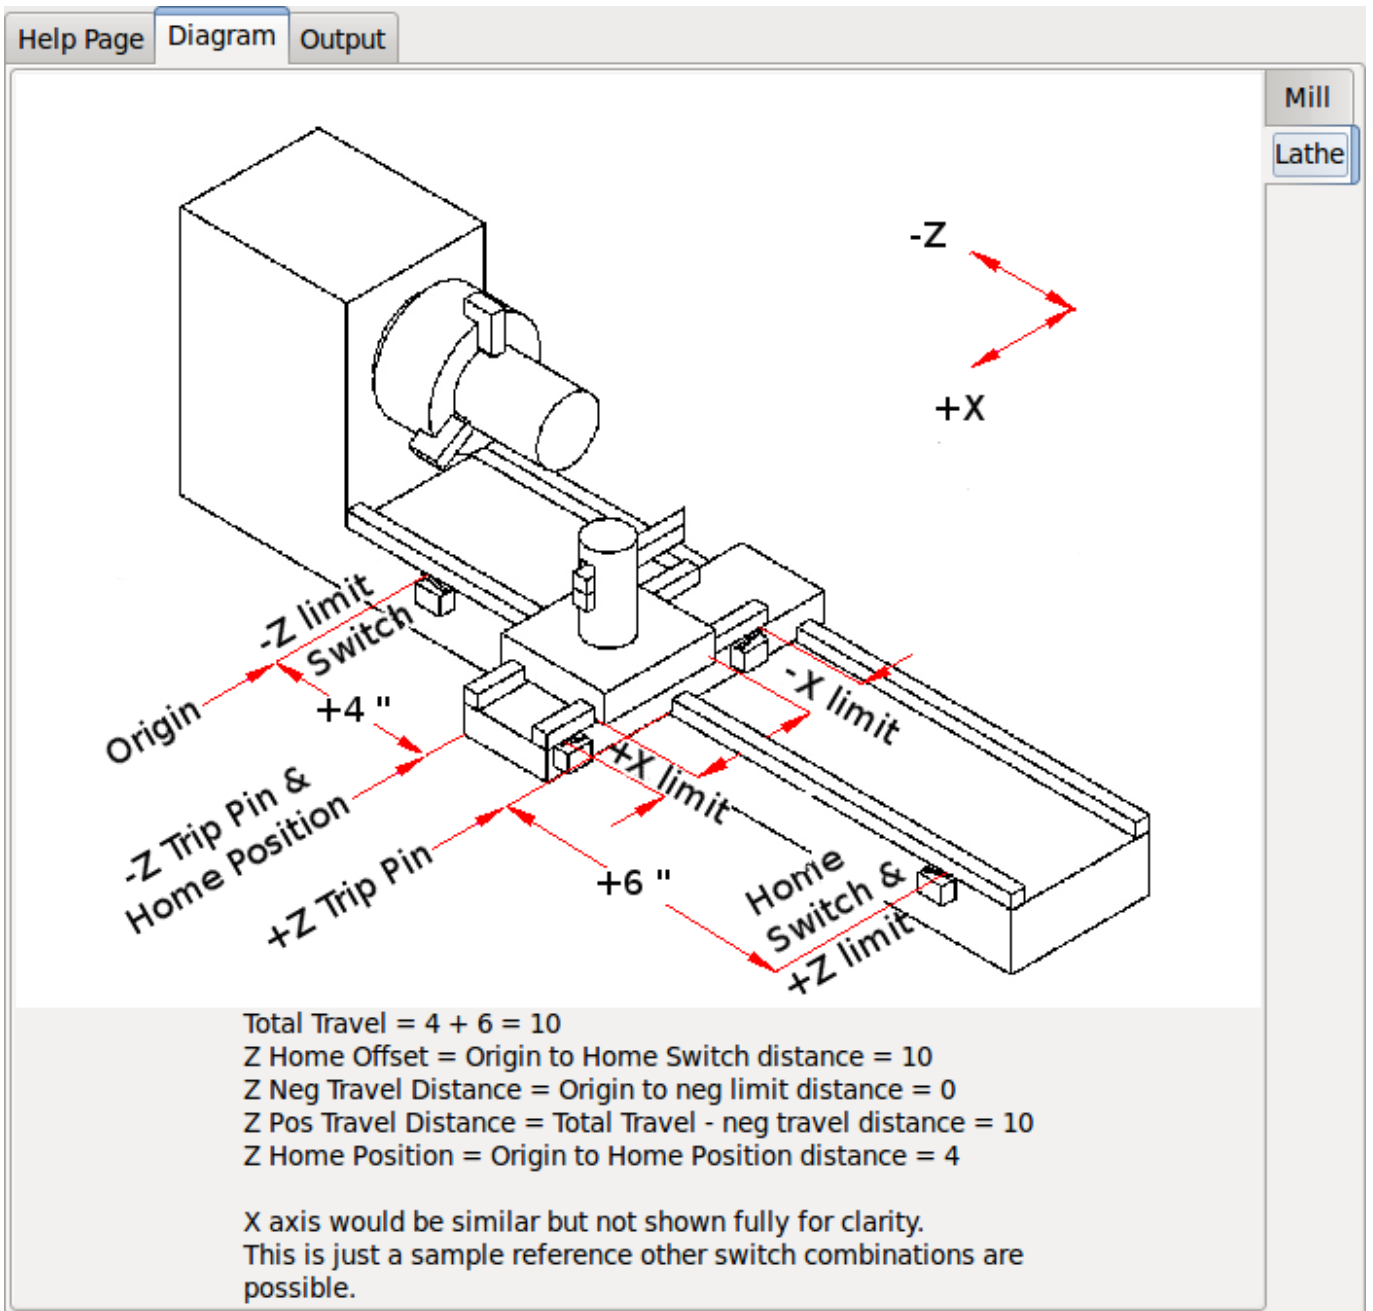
Help Page Diagram Output

Mill
Lathe

-Z
+X

-Z limit Switch
Origin
+4 "
-Z Trip Pin & Home Position
+Z Trip Pin
+X limit
-X limit
+6 "
Home Switch & +Z limit

Total Travel = 4 + 6 = 10
Z Home Offset = Origin to Home Switch distance = 10
Z Neg Travel Distance = Origin to neg limit distance = 0
Z Pos Travel Distance = Total Travel - neg travel distance = 10
Z Home Position = Origin to Home Position distance = 4

X axis would be similar but not shown fully for clarity.
This is just a sample reference other switch combinations are possible.